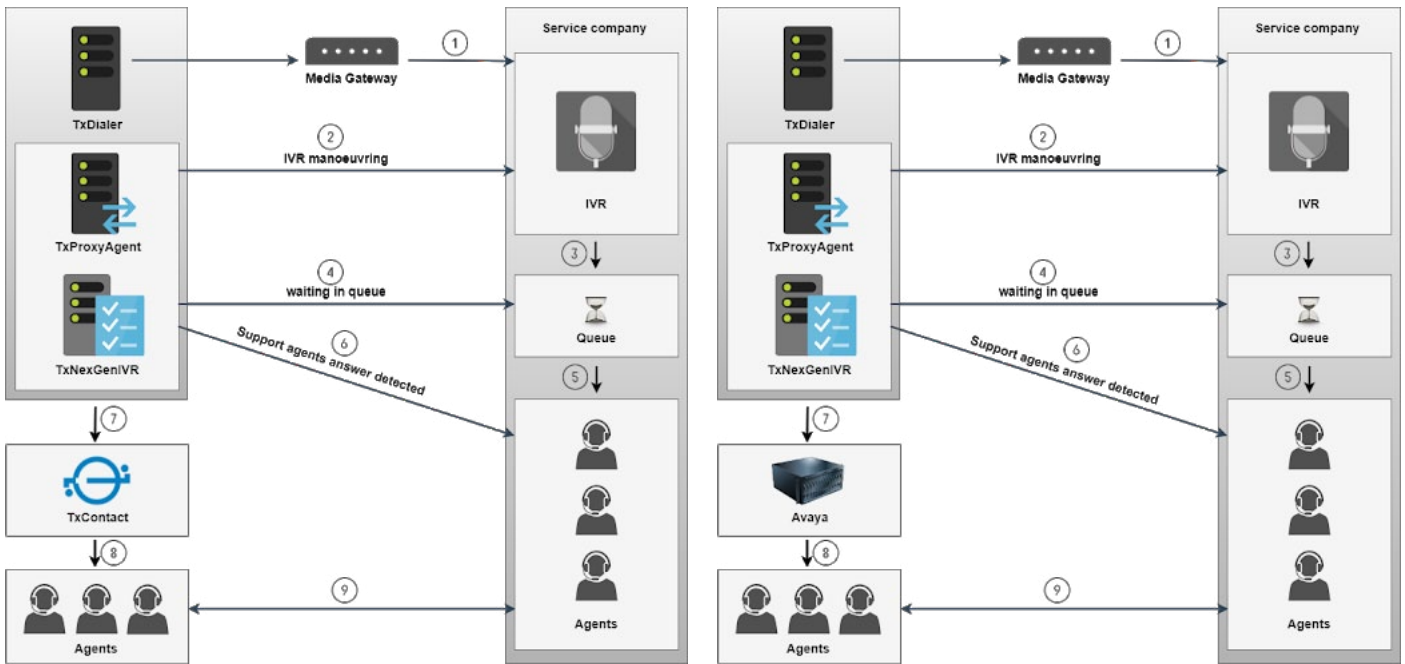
TxDialer

Media Gateway

1

Service company

IVR

2

IVR manoeuvring

TxProxyAgent

3

4

waiting in queue

Queue

TxNexGenIVR

6

Support agents answer detected

5

7

TxContact

Agents

8

9

Agents

TxDialer

Media Gateway

1

Service company

IVR

2

IVR manoeuvring

TxProxyAgent

3

4

waiting in queue

Queue

TxNexGenIVR

6

Support agents answer detected

5

7

Avaya

Agents

8

9

Agents